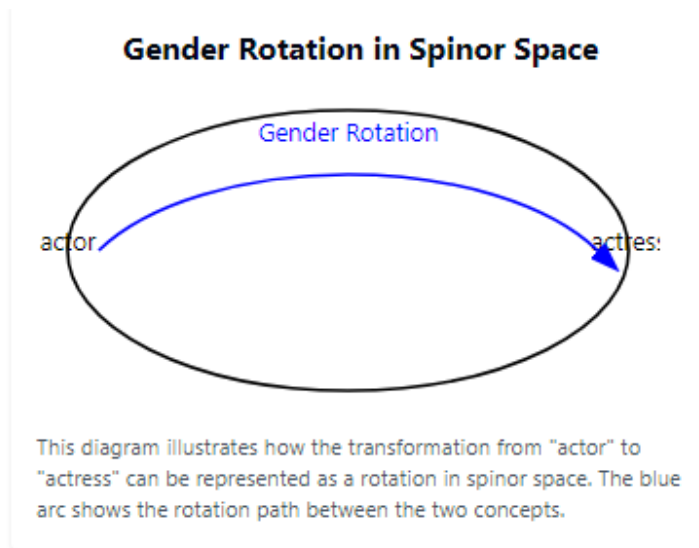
Gender Rotation in Spinor Space

Gender Rotation

actor

actres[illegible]

This diagram illustrates how the transformation from "actor" to "actress" can be represented as a rotation in spinor space. The blue arc shows the rotation path between the two concepts.